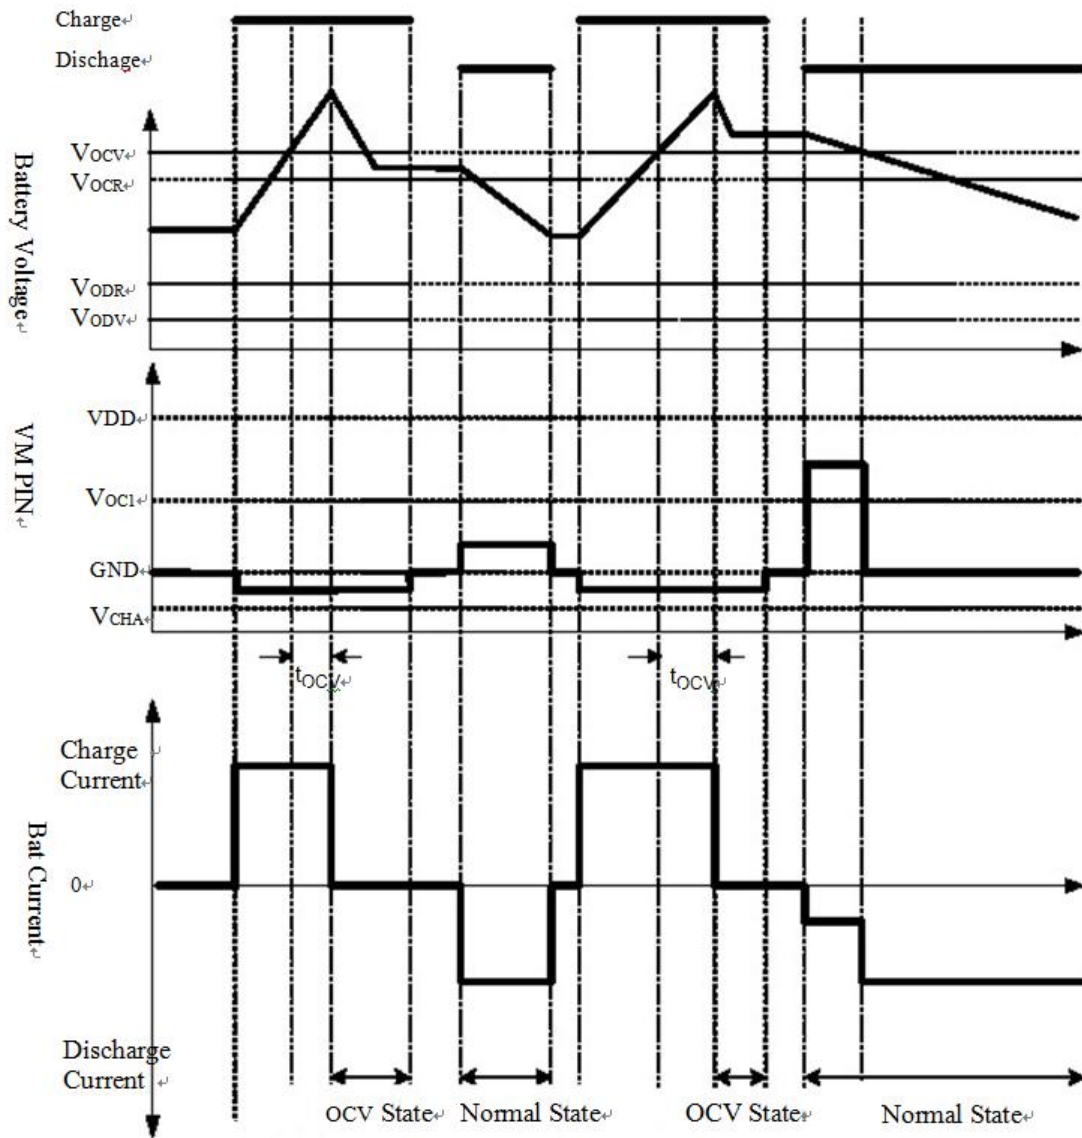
Charge
Dischage

Battery Voltage
$V_{OCV}$
$V_{OCR}$
$V_{ODR}$
$V_{ODV}$

VM PIN
VDD
$V_{OC1}$
GND
$V_{CHA}$

$t_{OCV}$
$t_{OCV}$

Bat Current
Charge Current
0
Discharge Current

OCV State
Normal State
OCV State
Normal State